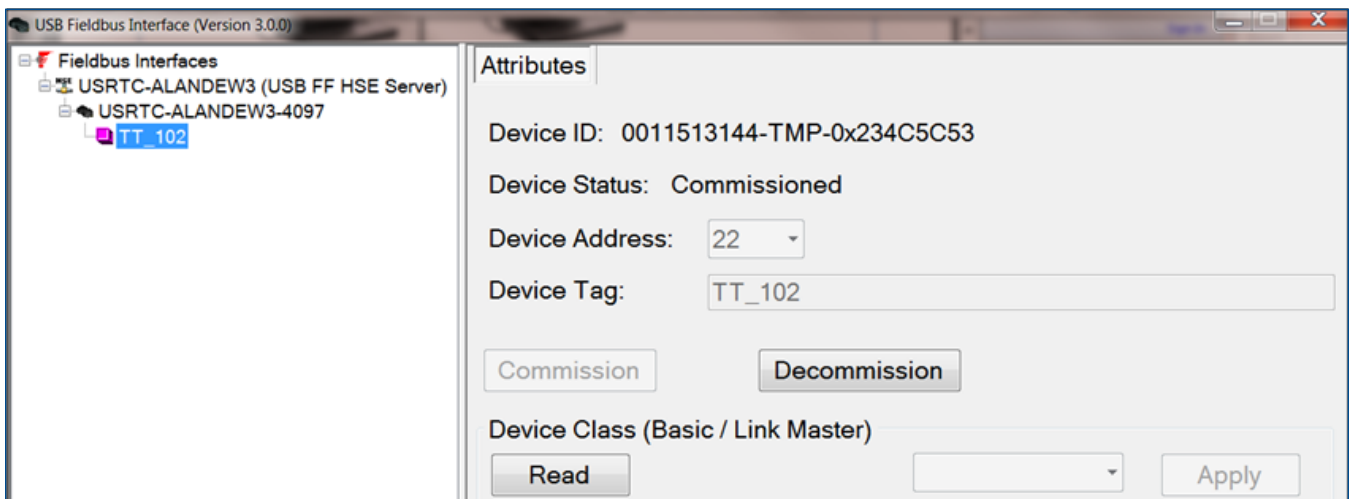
USB Fieldbus Interface (Version 3.0.0)

Fieldbus Interfaces
USRTC-ALANDEW3 (USB FF HSE Server)
USRTC-ALANDEW3-4097
TT_102

Attributes

Device ID: 0011513144-TMP-0x234C5C53

Device Status: Commissioned

Device Address: 22

Device Tag: TT_102

Commission

Decommission

Device Class (Basic / Link Master)

Read

Apply